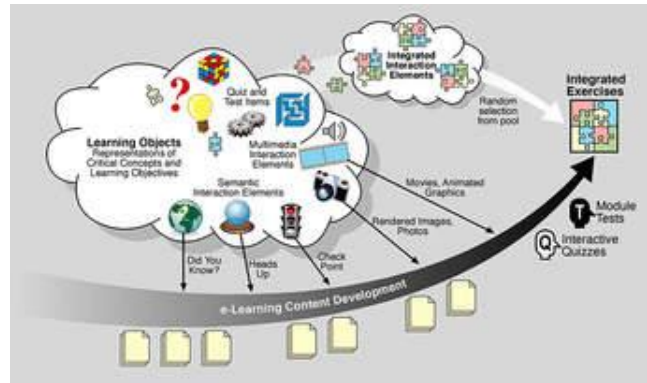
Integrated Interaction Elements

Integrated Exercises

Random selection from pool

Quiz and Test Items

Learning Objects
Representations of Critical Concepts and Learning Objectives

Multimedia Interaction Elements

Semantic Interaction Elements

Movies, Animated Graphics

Rendered Images, Photos

Did You Know?

Heads Up

Check Point

Module Tests

Interactive Quizzes

e-Learning Content Development